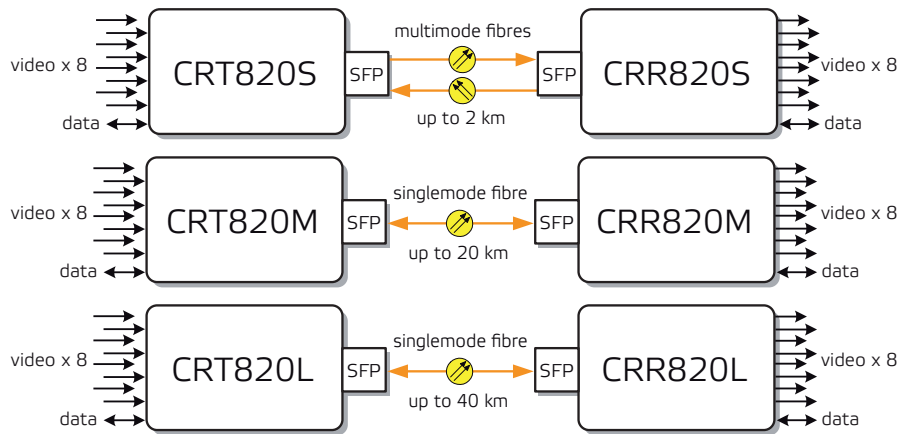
video x 8

data

CRT820S

SFP

multimode fibres

up to 2 km

SFP

CRR820S

video x 8

data

video x 8

data

CRT820M

SFP

singlemode fibre

up to 20 km

SFP

CRR820M

video x 8

data

video x 8

data

CRT820L

SFP

singlemode fibre

up to 40 km

SFP

CRR820L

video x 8

data